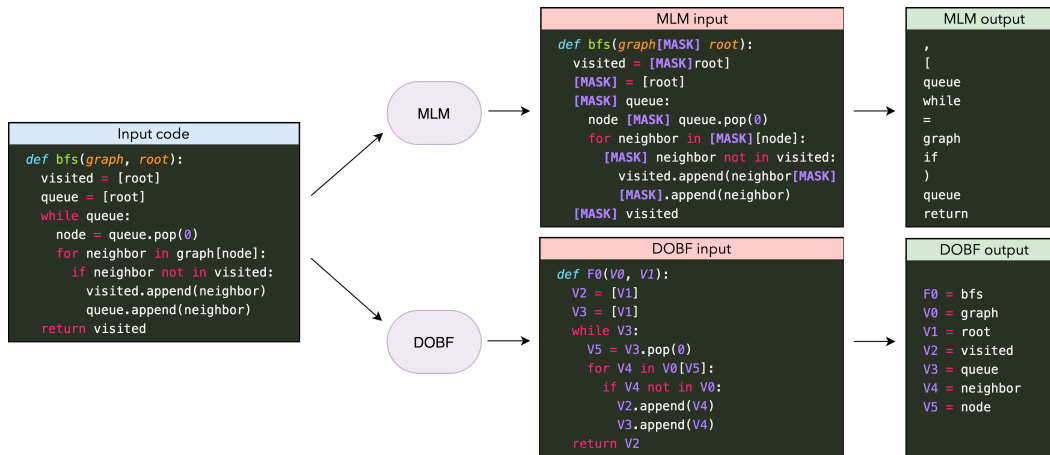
Input code

def bfs(graph, root):
  visited = [root]
  queue = [root]
  while queue:
    node = queue.pop(0)
    for neighbor in graph[node]:
      if neighbor not in visited:
        visited.append(neighbor)
        queue.append(neighbor)
  return visited

MLM

DOBF

MLM input

def bfs(graph[MASK] root):
  visited = [MASK]root]
  [MASK] = [root]
  [MASK] queue:
    node [MASK] queue.pop(0)
    for neighbor in [MASK][node]:
      [MASK] neighbor not in visited:
        visited.append(neighbor[MASK]
        [MASK].append(neighbor)
  [MASK] visited

MLM output

,
[
queue
while
=
graph
if
)
queue
return

DOBF input

def F0(V0, V1):
  V2 = [V1]
  V3 = [V1]
  while V3:
    V5 = V3.pop(0)
    for V4 in V0[V5]:
      if V4 not in V0:
        V2.append(V4)
        V3.append(V4)
  return V2

DOBF output

F0 = bfs
V0 = graph
V1 = root
V2 = visited
V3 = queue
V4 = neighbor
V5 = node